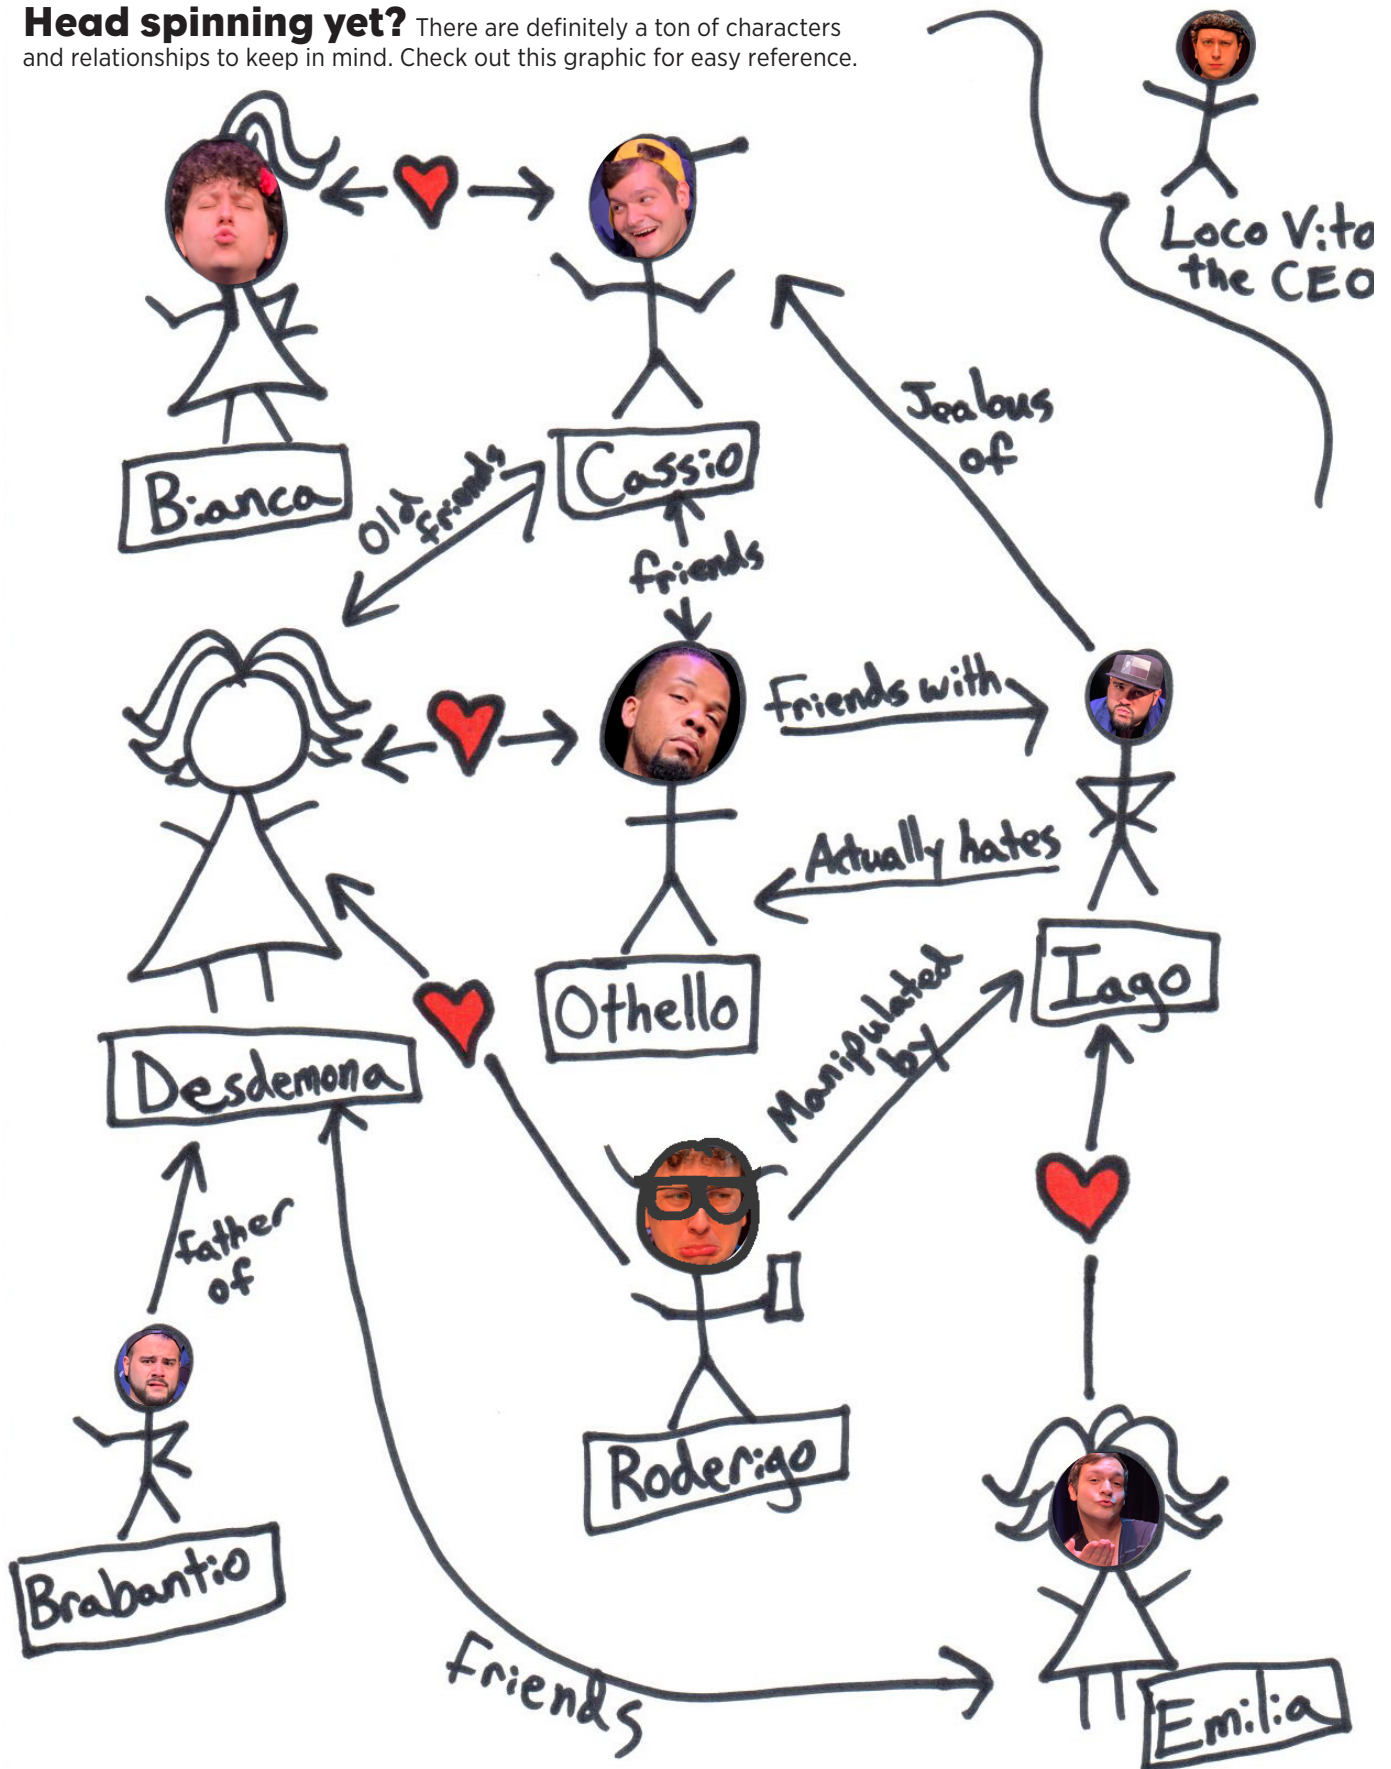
**Head spinning yet?** There are definitely a ton of characters and relationships to keep in mind. Check out this graphic for easy reference.

Loco Vito the CEO

Bianca

Cassio

Old friends

Jealous of

friends

Friends with

Actually hates

Desdemona

Othello

Iago

Manipulated by

father of

Roderigo

Brabantio

Friends

Emilia